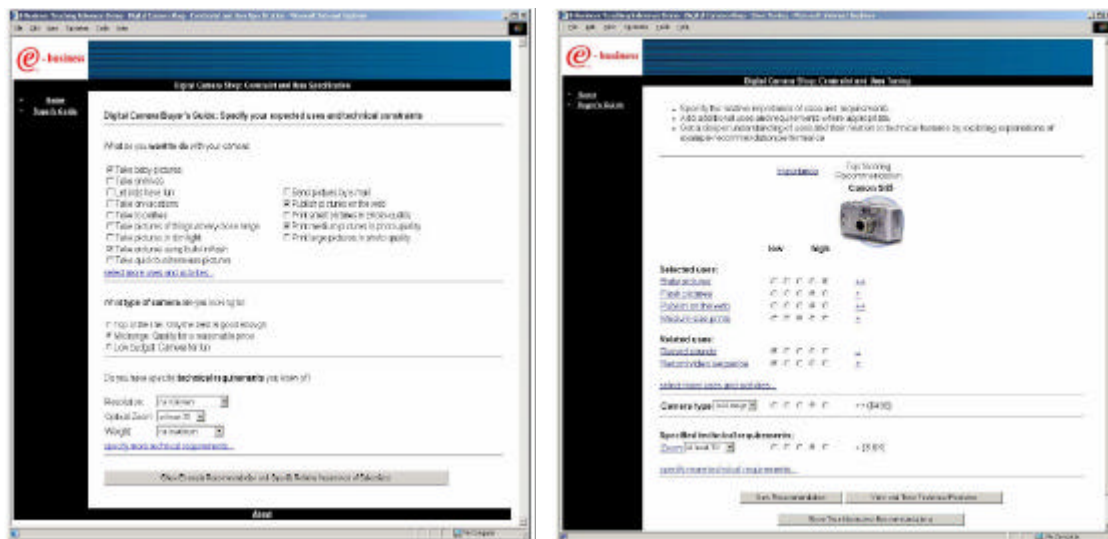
e-business

Digital Camera Shop: Constraint and Item Specification

Home
Search & Guide

Digital Camera Buyer's Guide: Specify your expected uses and technical constraints

What do you want to do with your camera:

Take baby pictures
Take pictures
Let kids have fun
Take ...
Take ...
Take pictures of things at very close range
Take pictures in dim light
Take pictures using bulit-in flash
Take quick successive pictures
Send pictures by e-mail
Publish pictures on the web
Print small pictures in photo quality
Print medium pictures in photo quality
Print large pictures in photo quality
select more uses and activities...

What type of camera are you looking for:

Top of the line: Only the best is good enough
Mid-range: Quality for a reasonable price
Low budget: Camera for fun

Do you have specific technical requirements (not known of)?

Resolution:
Optical Zoom: at least 3X
Weight:
specify more technical requirements...

Show Camera Recommendation and Specify Relative Importance of Selections

About

e-business

Digital Camera Shop: Constraint and Item Tuning

Home
Search Results

Specify the relative importance of uses and requirements
Add additional uses and requirements where appropriate
Get a deeper understanding of uses and their relation to technical features by exploring explanations of example recommendation differences

Importance
Top Scoring Recommendation
Canon S40

low
high

Selected uses:
Baby pictures
Flash pictures
Publish on the web
Medium size prints

Related uses:
Record sounds
Record video sequence

select more uses and activities...

Camera type
+ ($400)

Specified technical requirements:
Zoom at least 3X
+ (3.0X)

specify more technical requirements...

Save Recommendation
View and Tune Technical Features
Show Top Unbiased Recommendation